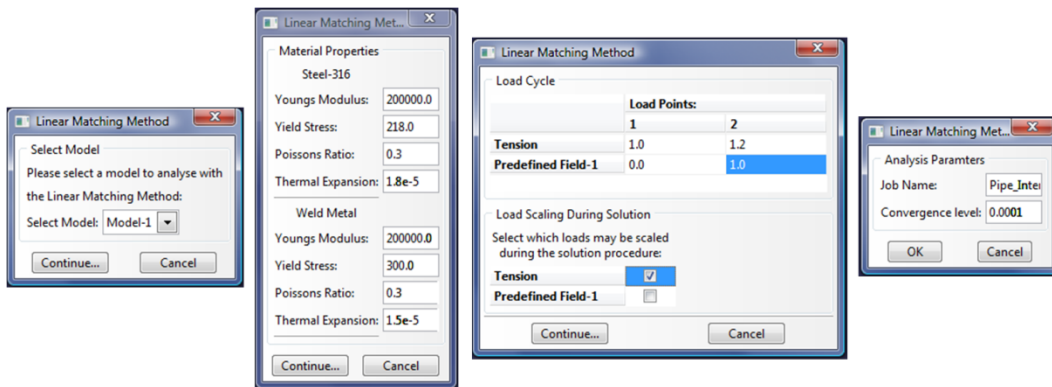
Linear Matching Method

Select Model

Please select a model to analyse with the Linear Matching Method:

Select Model: Model-1

Continue...

Cancel

Linear Matching Met...

Material Properties

Steel-316

Youngs Modulus: 200000.0

Yield Stress: 218.0

Poissons Ratio: 0.3

Thermal Expansion: 1.8e-5

Weld Metal

Youngs Modulus: 200000.0

Yield Stress: 300.0

Poissons Ratio: 0.3

Thermal Expansion: 1.5e-5

Continue...

Cancel

Linear Matching Method

Load Cycle

| | Load Points: | |
|---|---|---|
| | 1 | 2 |
| Tension | 1.0 | 1.2 |
| Predefined Field-1 | 0.0 | 1.0 |

Load Scaling During Solution

Select which loads may be scaled during the solution procedure:

| Tension | ☑ |
|---|---|
| Predefined Field-1 | ☐ |

Continue...

Cancel

Linear Matching Met...

Analysis Paramters

Job Name: Pipe_Inter

Convergence level: 0.0001

OK

Cancel